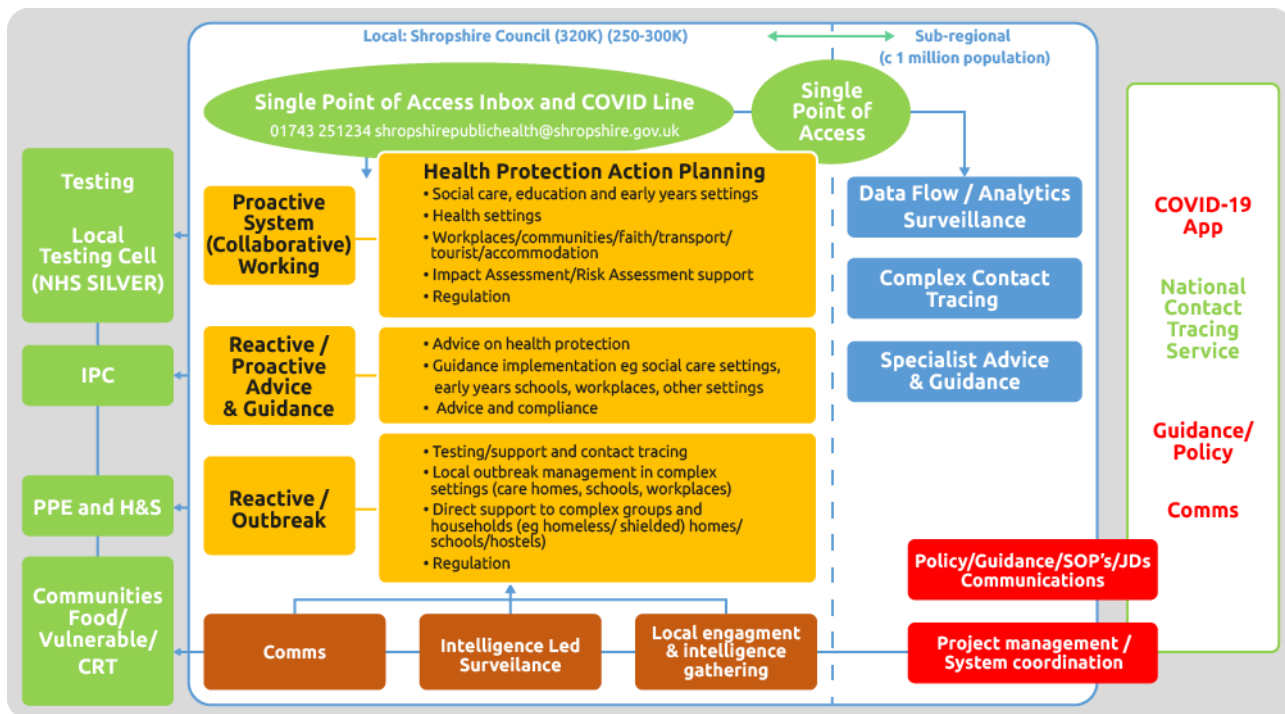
Local: Shropshire Council (320K) (250-300K)

Sub-regional (c 1 million population)

Single Point of Access Inbox and COVID Line
01743 251234 shropshirepublichealth@shropshire.gov.uk

Single Point of Access

Testing

Local Testing Cell (NHS SILVER)

IPC

PPE and H&S

Communities Food/ Vulnerable/ CRT

Proactive System (Collaborative) Working

Health Protection Action Planning
• Social care, education and early years settings
• Health settings
• Workplaces/communities/faith/transport/ tourist/accommodation
• Impact Assessment/Risk Assessment support
• Regulation

Reactive / Proactive Advice & Guidance

• Advice on health protection
• Guidance implementation eg social care settings, early years schools, workplaces, other settings
• Advice and compliance

Reactive / Outbreak

• Testing/support and contact tracing
• Local outbreak management in complex settings (care homes, schools, workplaces)
• Direct support to complex groups and households (eg homeless/ shielded) homes/ schools/hostels)
• Regulation

Comms

Intelligence Led Surveilance

Local engagment & intelligence gathering

Data Flow / Analytics Surveillance

Complex Contact Tracing

Specialist Advice & Guidance

Policy/Guidance/SOP's/JDs Communications

Project management / System coordination

COVID-19 App

National Contact Tracing Service

Guidance/ Policy

Comms